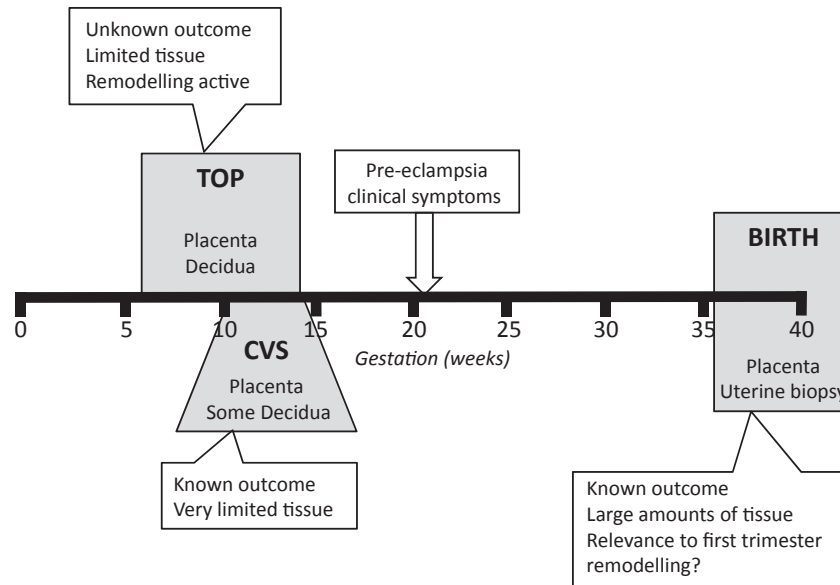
Unknown outcome
Limited tissue
Remodelling active

TOP

Placenta
Decidua

Pre-eclampsia
clinical symptoms

BIRTH

0 5 10 15 20 25 30 35 40

CVS

Gestation (weeks)

Placenta
Some Decidua

Placenta
Uterine biopsy

Known outcome
Very limited tissue

Known outcome
Large amounts of tissue
Relevance to first trimester remodelling?